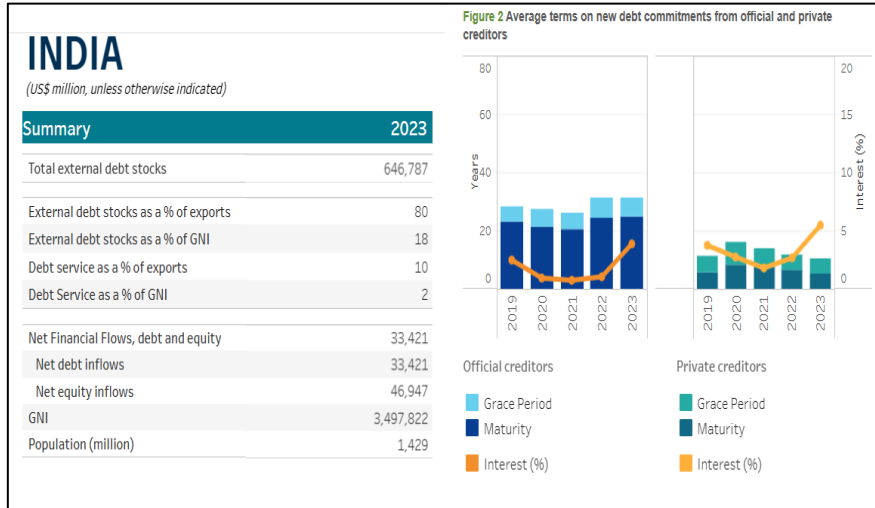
INDIA
(US$ million, unless otherwise indicated)

| Summary | 2023 |
|---|---|
| Total external debt stocks | 646,787 |
| External debt stocks as a % of exports | 80 |
| External debt stocks as a % of GNI | 18 |
| Debt service as a % of exports | 10 |
| Debt Service as a % of GNI | 2 |
| Net Financial Flows, debt and equity | 33,421 |
| Net debt inflows | 33,421 |
| Net equity inflows | 46,947 |
| GNI | 3,497,822 |
| Population (million) | 1,429 |

Figure 2 Average terms on new debt commitments from official and private creditors

80
60
Years 40
20
0
2019 2020 2021 2022 2023

20
15
10 Interest (%)
5
0
2019 2020 2021 2022 2023

Official creditors
Grace Period
Maturity
Interest (%)

Private creditors
Grace Period
Maturity
Interest (%)